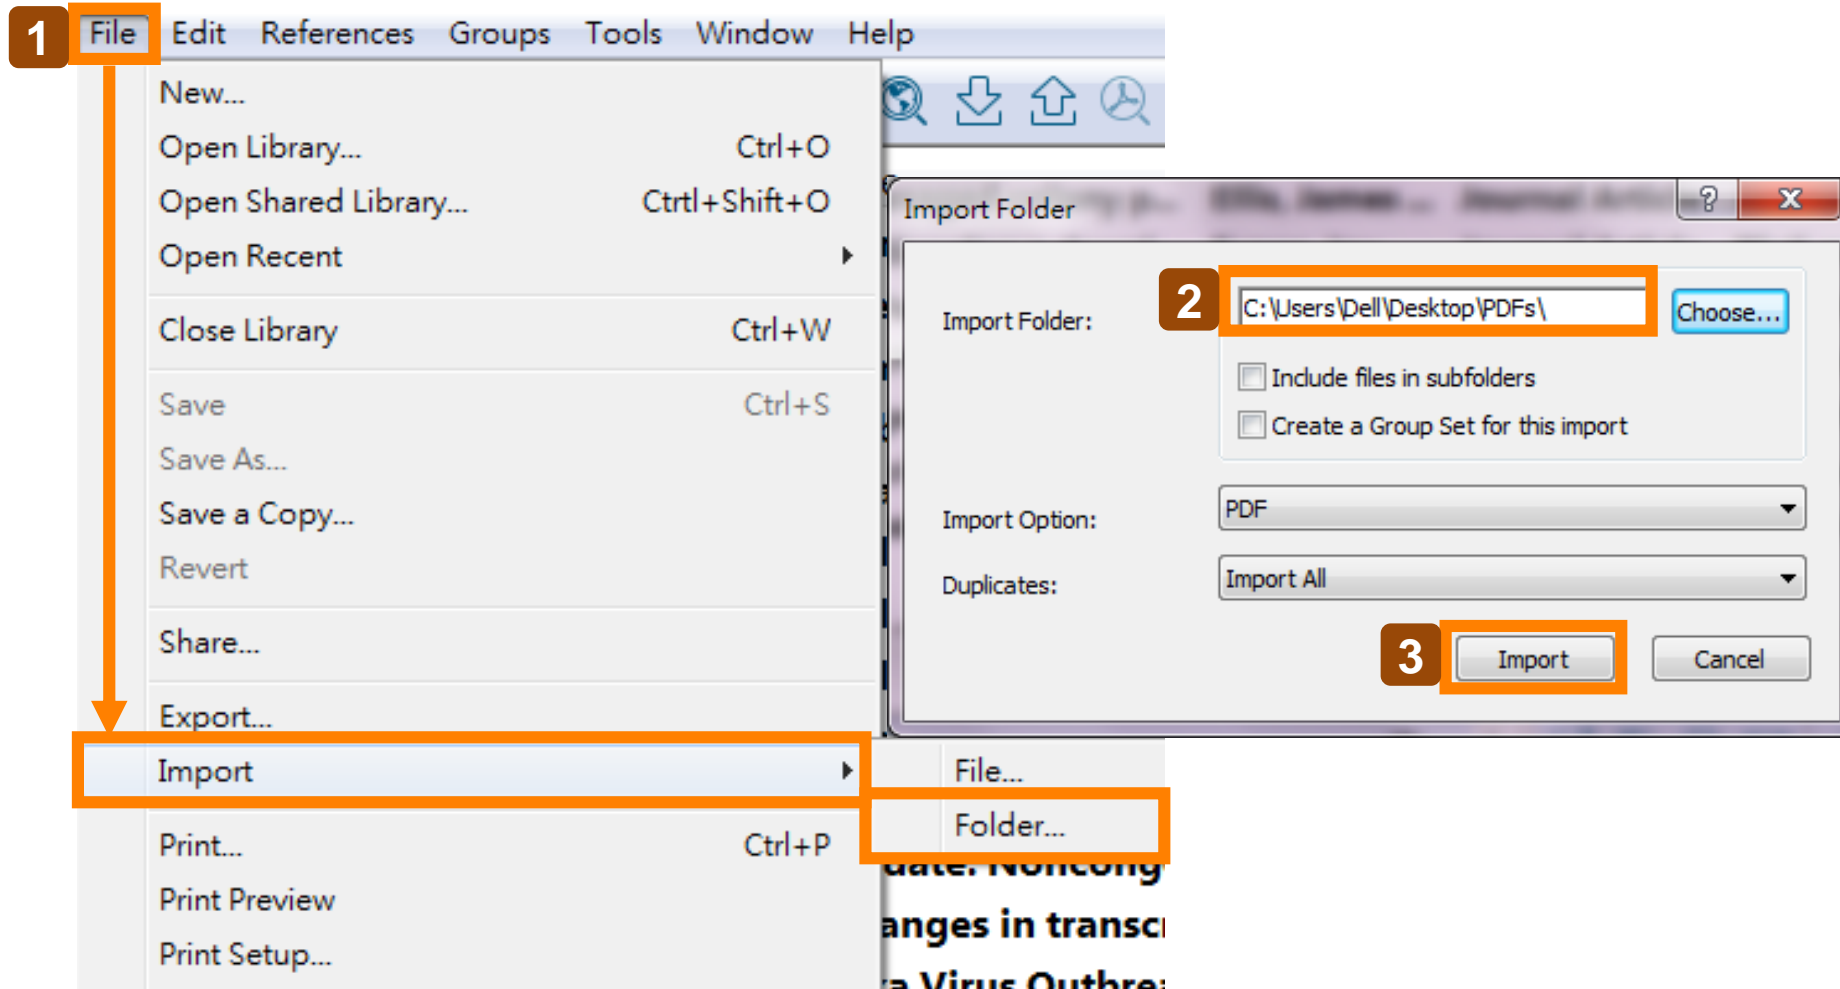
1 File Edit References Groups Tools Window Help

New...
Open Library... Ctrl+O
Open Shared Library... Ctrtl+Shift+O
Open Recent
Close Library Ctrl+W
Save Ctrl+S
Save As...
Save a Copy...
Revert
Share...
Export...
Import
Print... Ctrl+P
Print Preview
Print Setup...

File...
Folder...

Import Folder ? X

Import Folder: 2 C:\Users\Dell\Desktop\PDFs\ Choose...
Include files in subfolders
Create a Group Set for this import

Import Option: PDF
Duplicates: Import All

3 Import Cancel

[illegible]ate. Noncong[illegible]
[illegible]anges in transc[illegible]
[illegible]a Virus Outbre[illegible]